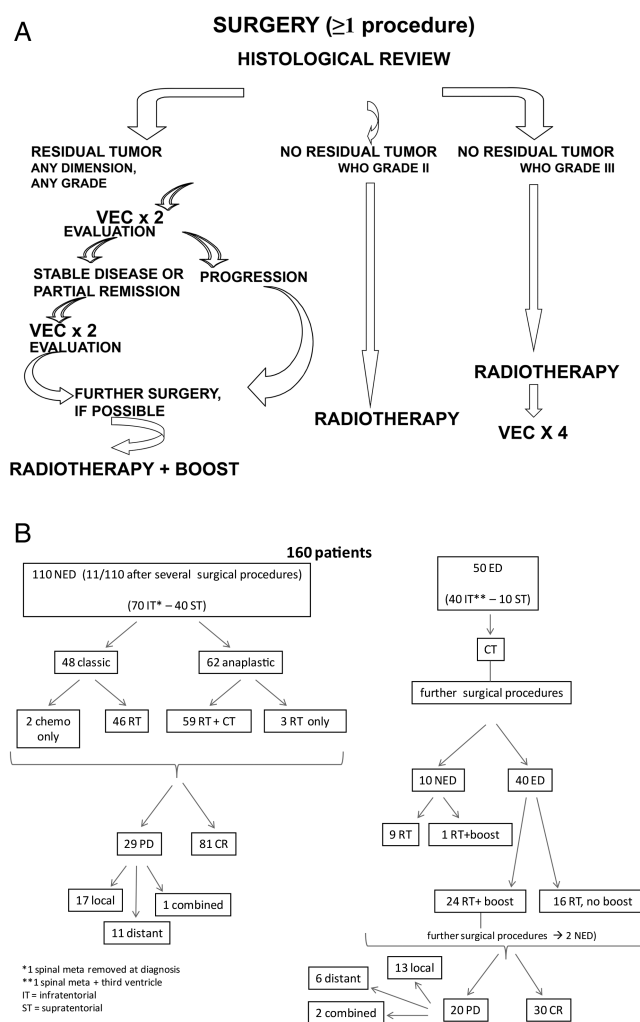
A

SURGERY ($\geq$1 procedure)

HISTOLOGICAL REVIEW

RESIDUAL TUMOR
ANY DIMENSION,
ANY GRADE

NO RESIDUAL TUMOR
WHO GRADE II

NO RESIDUAL TUMOR
WHO GRADE III

VEC x 2
EVALUATION

STABLE DISEASE OR PARTIAL REMISSION

PROGRESSION

VEC x 2
EVALUATION

FURTHER SURGERY, IF POSSIBLE

RADIOTHERAPY + BOOST

RADIOTHERAPY

RADIOTHERAPY

VEC X 4

B

160 patients

110 NED (11/110 after several surgical procedures)
(70 IT* – 40 ST)

48 classic

62 anaplastic

2 chemo only

46 RT

59 RT + CT

3 RT only

29 PD

81 CR

17 local

1 combined

11 distant

50 ED
(40 IT** – 10 ST)

CT

further surgical procedures

10 NED

40 ED

9 RT

1 RT+boost

24 RT+ boost

16 RT, no boost

further surgical procedures → 2 NED)

6 distant

13 local

2 combined

20 PD

30 CR

*1 spinal meta removed at diagnosis
**1 spinal meta + third ventricle
IT= infratentorial
ST = supratentorial